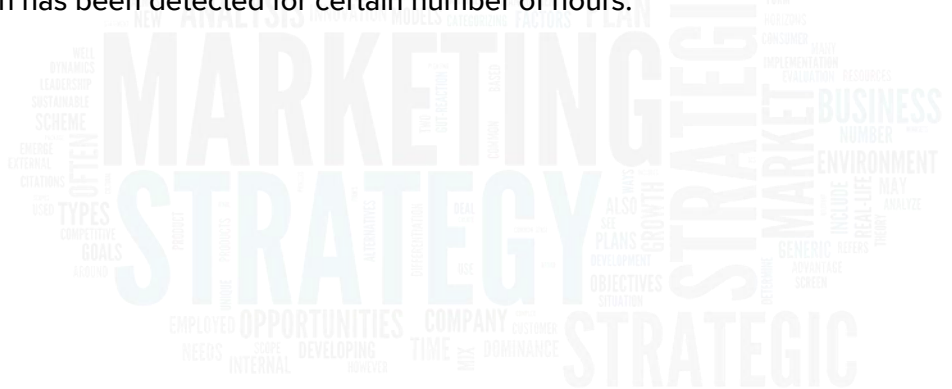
n has been detected for certain number of hours.

NEW ANALYSIS INNOVATION MODELS CATEGORIZING FACTORS PLAN
MARKETING STRATEGY STRATEGIC
WELL DYNAMICS LEADERSHIP SUSTAINABLE SCHEME
OFTEN TYPES COMPETITIVE GOALS
MARKET BUSINESS NUMBER ENVIRONMENT MAY INCLUDE REAL-LIFE GENERIC
CONSUMER IMPLEMENTATION EVALUATION
ALSO PLANS GROWTH OBJECTIVES DEVELOPMENT
EMPLOYED OPPORTUNITIES COMPANY CUSTOMER
NEEDS INTERNAL DEVELOPING TIME MIX DOMINANCE
STRATEGIC